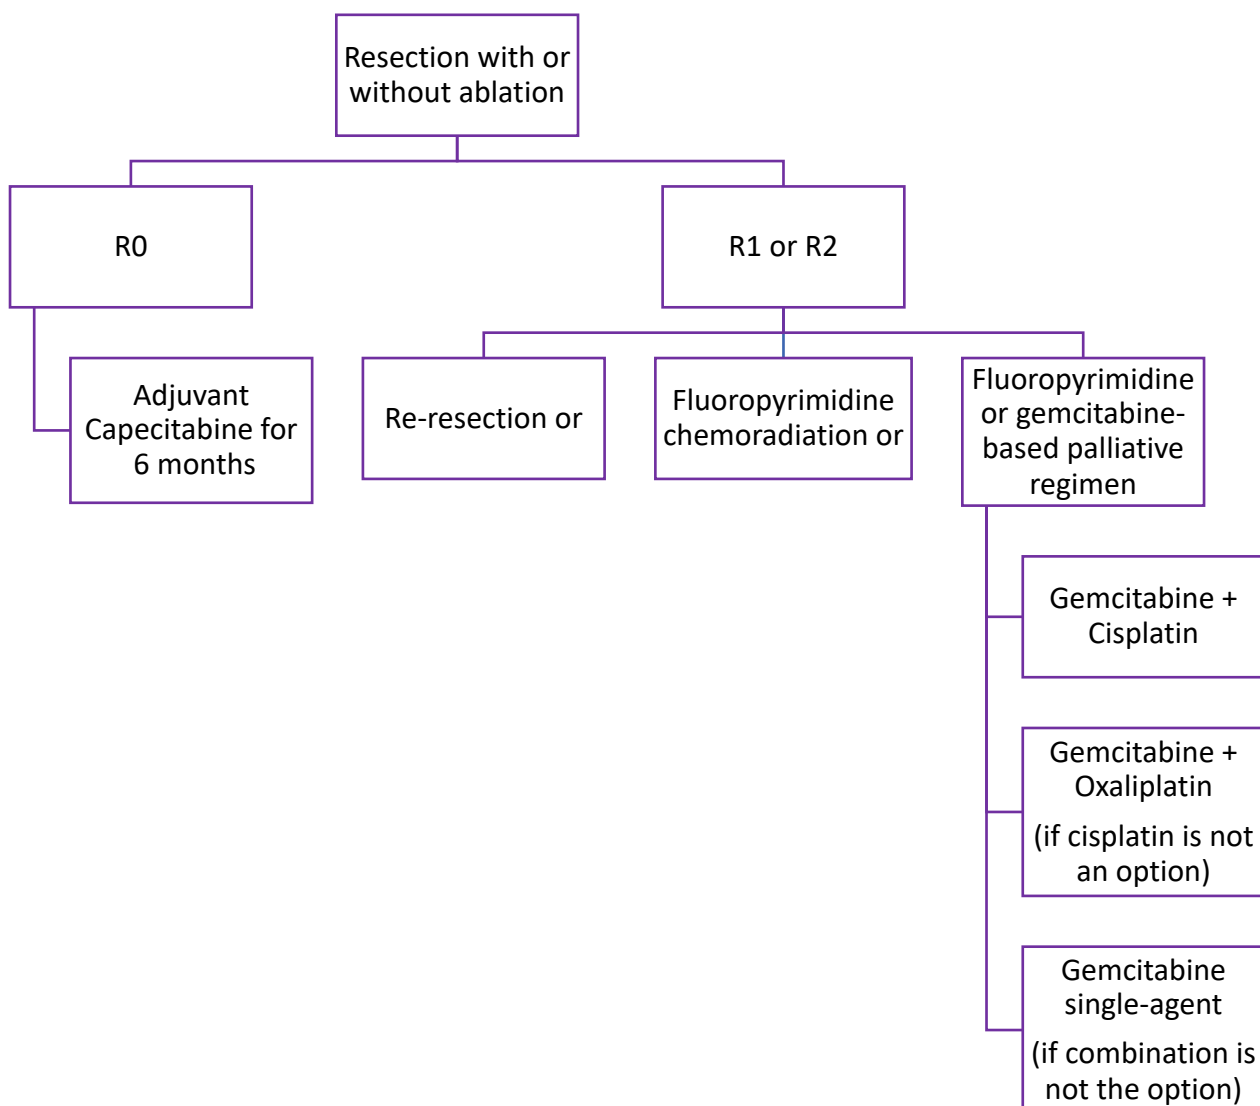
Resection with or without ablation

R0

R1 or R2

Adjuvant Capecitabine for 6 months

Re-resection or

Fluoropyrimidine chemoradiation or

Fluoropyrimidine or gemcitabine-based palliative regimen

Gemcitabine + Cisplatin

Gemcitabine + Oxaliplatin

(if cisplatin is not an option)

Gemcitabine single-agent

(if combination is not the option)